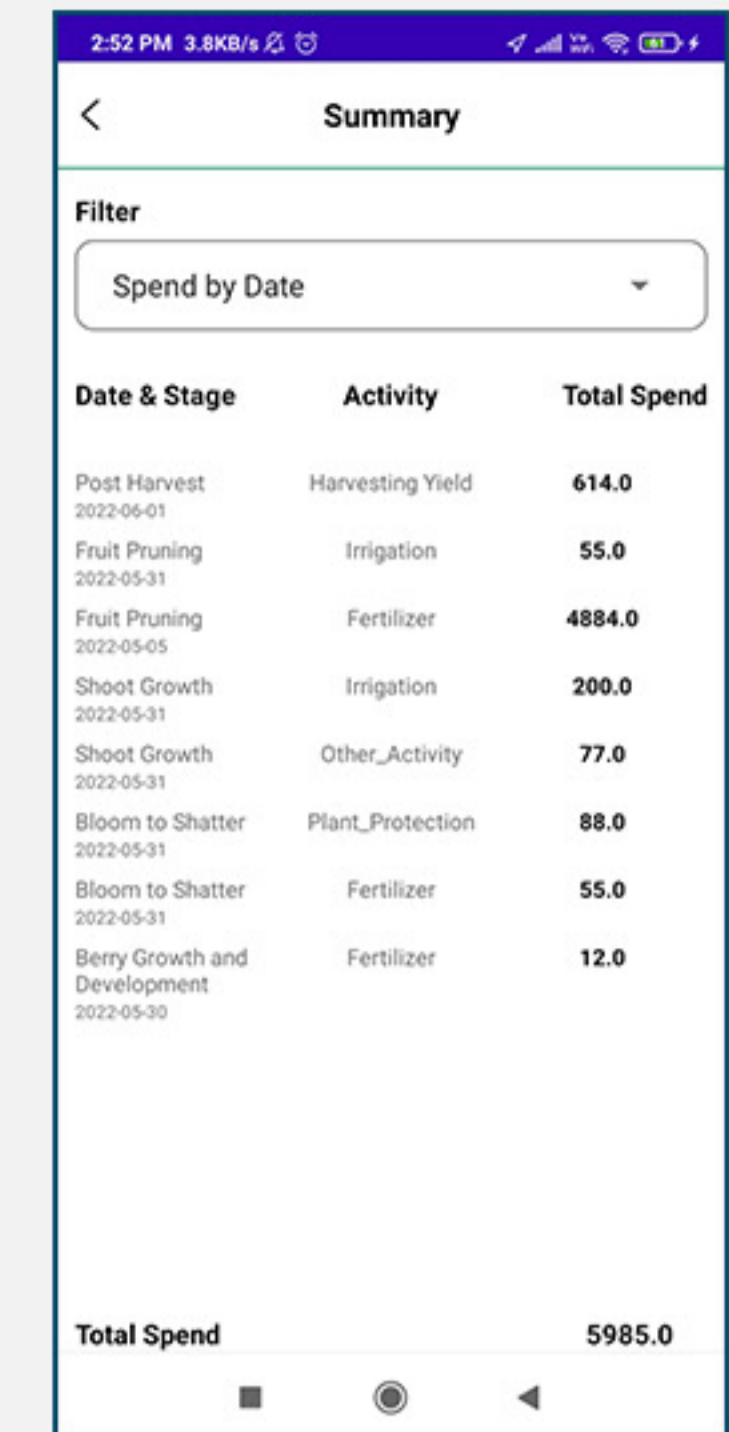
2:52 PM 3.8KB/s

Summary

Filter

Spend by Date

| Date & Stage | Activity | Total Spend |
|---|---|---|
| Post Harvest 2022-06-01 | Harvesting Yield | 614.0 |
| Fruit Pruning 2022-05-31 | Irrigation | 55.0 |
| Fruit Pruning 2022-05-05 | Fertilizer | 4884.0 |
| Shoot Growth 2022-05-31 | Irrigation | 200.0 |
| Shoot Growth 2022-05-31 | Other_Activity | 77.0 |
| Bloom to Shatter 2022-05-31 | Plant_Protection | 88.0 |
| Bloom to Shatter 2022-05-31 | Fertilizer | 55.0 |
| Berry Growth and Development 2022-05-30 | Fertilizer | 12.0 |

Total Spend 5985.0